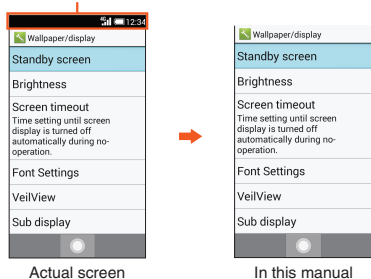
12:34

Wallpaper/display

Standby screen

Brightness

Screen timeout
Time setting until screen display is turned off automatically during no-operation.

Font Settings

VeilView

Sub display

Actual screen

Wallpaper/display

Standby screen

Brightness

Screen timeout
Time setting until screen display is turned off automatically during no-operation.

Font Settings

VeilView

Sub display

In this manual